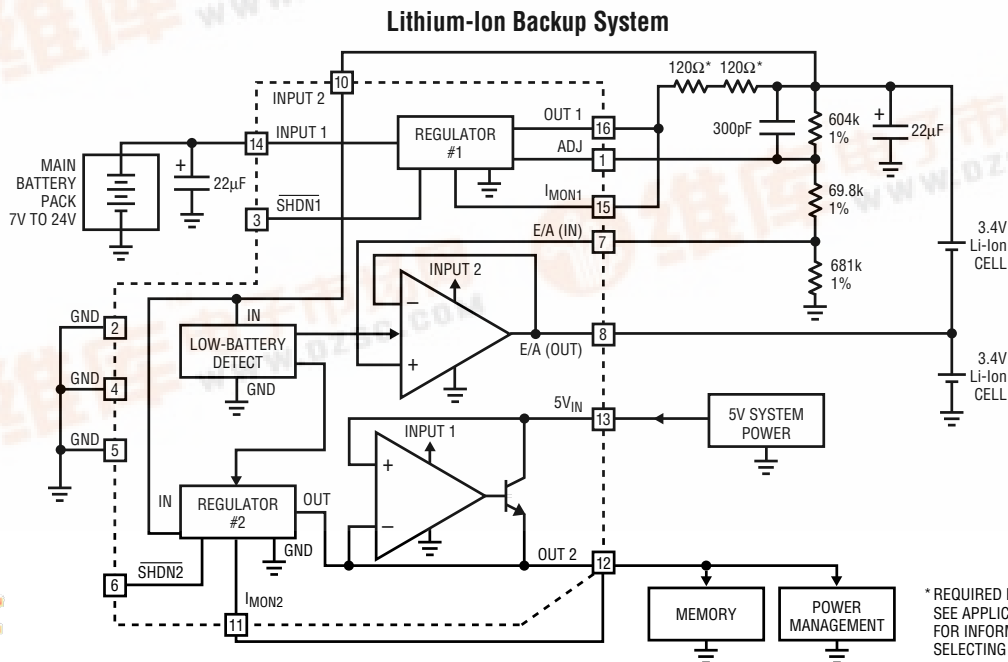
Lithium-Ion Backup System

INPUT 2
10
MAIN BATTERY PACK 7V TO 24V
22µF
14
INPUT 1
REGULATOR #1
OUT 1
16
ADJ
1
$I_{MON1}$
15
3
$\overline{SHDN1}$
120Ω* 120Ω*
300pF
604k 1%
22µF
69.8k 1%
E/A (IN)
7
681k 1%
3.4V Li-Ion CELL
3.4V Li-Ion CELL
GND
2
GND
4
GND
5
IN
LOW-BATTERY DETECT
GND
INPUT 2
E/A (OUT)
8
$5V_{IN}$
13
5V SYSTEM POWER
INPUT 1
IN
REGULATOR #2
OUT
GND
6
$\overline{SHDN2}$
$I_{MON2}$
11
OUT 2
12
MEMORY
POWER MANAGEMENT
* REQUIRED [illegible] SEE APPLIC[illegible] FOR INFORM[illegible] SELECTING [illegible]